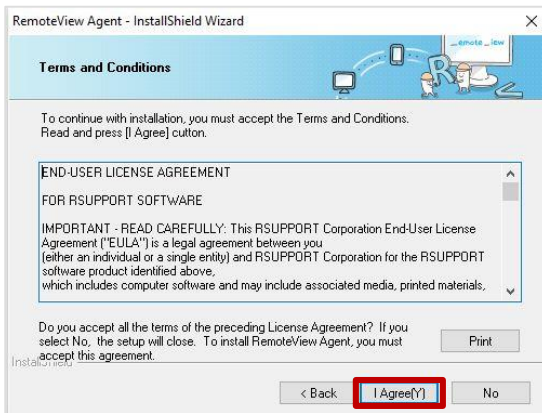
RemoteView Agent - InstallShield Wizard

Terms and Conditions

To continue with installation, you must accept the Terms and Conditions. Read and press [I Agree] cutton.

END-USER LICENSE AGREEMENT

FOR RSUPPORT SOFTWARE

IMPORTANT - READ CAREFULLY: This RSUPPORT Corporation End-User License Agreement ("EULA") is a legal agreement between you
(either an individual or a single entity) and RSUPPORT Corporation for the RSUPPORT software product identified above,
which includes computer software and may include associated media, printed materials,

Do you accept all the terms of the preceding License Agreement? If you select No, the setup will close. To install RemoteView Agent, you must accept this agreement.

Print

InstallShield

< Back

I Agree(Y)

No